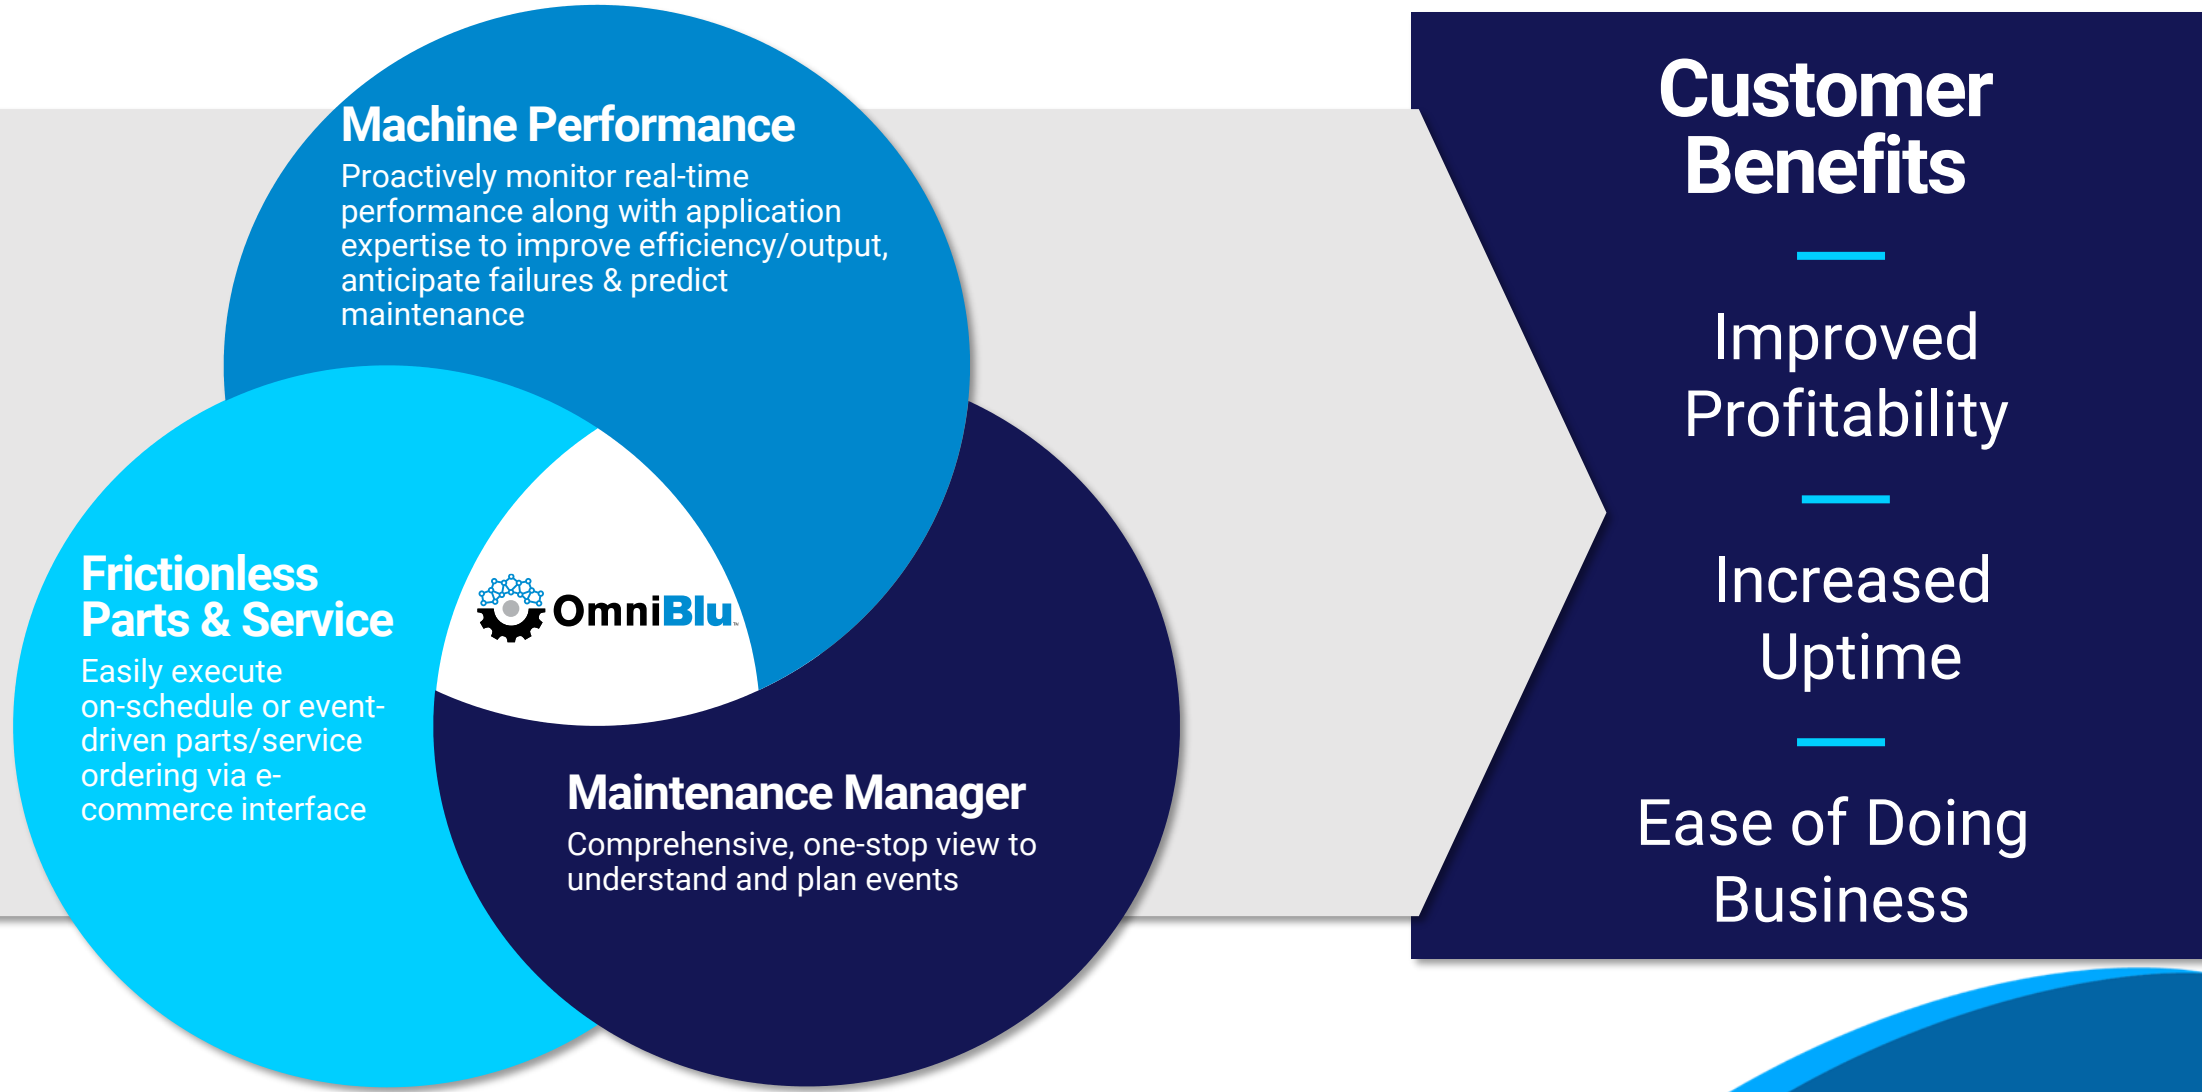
Machine Performance
Proactively monitor real-time performance along with application expertise to improve efficiency/output, anticipate failures & predict maintenance

Frictionless Parts & Service
Easily execute on-schedule or event-driven parts/service ordering via e-commerce interface

OmniBlu

Maintenance Manager
Comprehensive, one-stop view to understand and plan events

Customer Benefits

Improved Profitability

Increased Uptime

Ease of Doing Business